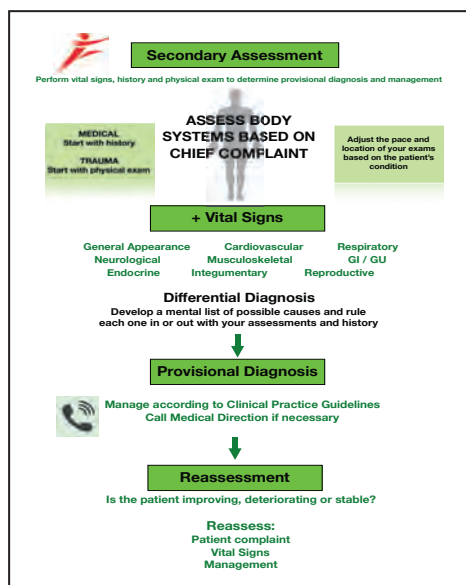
Secondary Assessment

Perform vital signs, history and physical exam to determine provisional diagnosis and management

MEDICAL
Start with history

TRAUMA
Start with physical exam

ASSESS BODY SYSTEMS BASED ON CHIEF COMPLAINT

Adjust the pace and location of your exams based on the patient's condition

+ Vital Signs

General Appearance Cardiovascular Respiratory
Neurological Musculoskeletal GI / GU
Endocrine Integumentary Reproductive

Differential Diagnosis
Develop a mental list of possible causes and rule each one in or out with your assessments and history

Provisional Diagnosis

Manage according to Clinical Practice Guidelines
Call Medical Direction if necessary

Reassessment

Is the patient improving, deteriorating or stable?

Reassess:
Patient complaint
Vital Signs
Management